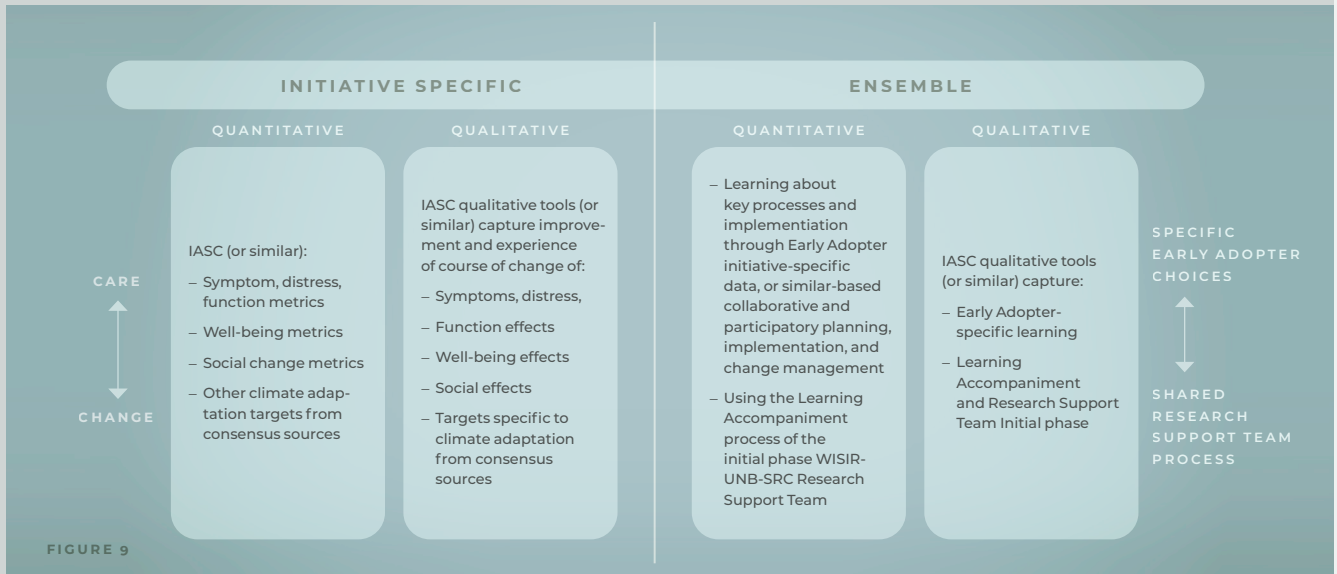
INITIATIVE SPECIFIC

ENSEMBLE

QUANTITATIVE

QUALITATIVE

QUANTITATIVE

QUALITATIVE

CARE

CHANGE

IASC (or similar):

– Symptom, distress, function metrics

– Well-being metrics

– Social change metrics

– Other climate adaptation targets from consensus sources

IASC qualitative tools (or similar) capture improvement and experience of course of change of:

– Symptoms, distress,

– Function effects

– Well-being effects

– Social effects

– Targets specific to climate adaptation from consensus sources

– Learning about key processes and implementation through Early Adopter initiative-specific data, or similar-based collaborative and participatory planning, implementation, and change management

– Using the Learning Accompaniment process of the initial phase WISIR-UNB-SRC Research Support Team

IASC qualitative tools (or similar) capture:

– Early Adopter-specific learning

– Learning Accompaniment and Research Support Team Initial phase

SPECIFIC EARLY ADOPTER CHOICES

SHARED RESEARCH SUPPORT TEAM PROCESS

FIGURE 9